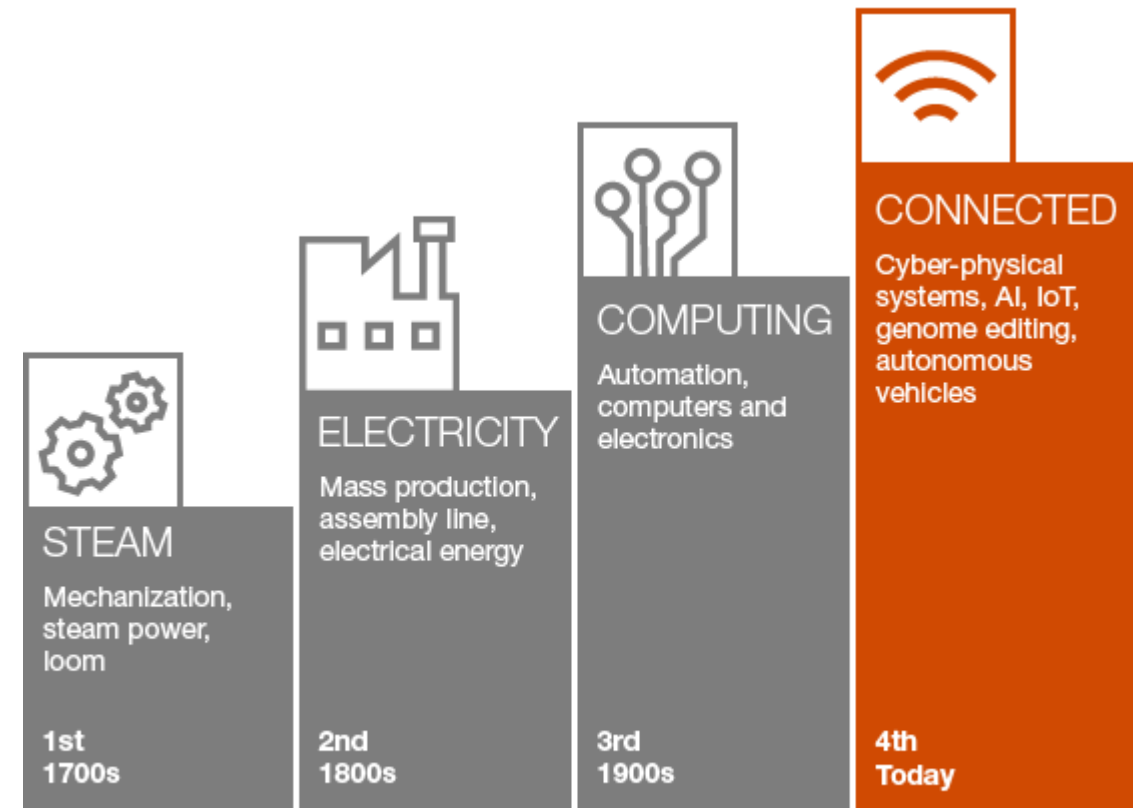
STEAM

Mechanization, steam power, loom

1st
1700s

ELECTRICITY

Mass production, assembly line, electrical energy

2nd
1800s

COMPUTING

Automation, computers and electronics

3rd
1900s

CONNECTED

Cyber-physical systems, AI, IoT, genome editing, autonomous vehicles

4th
Today